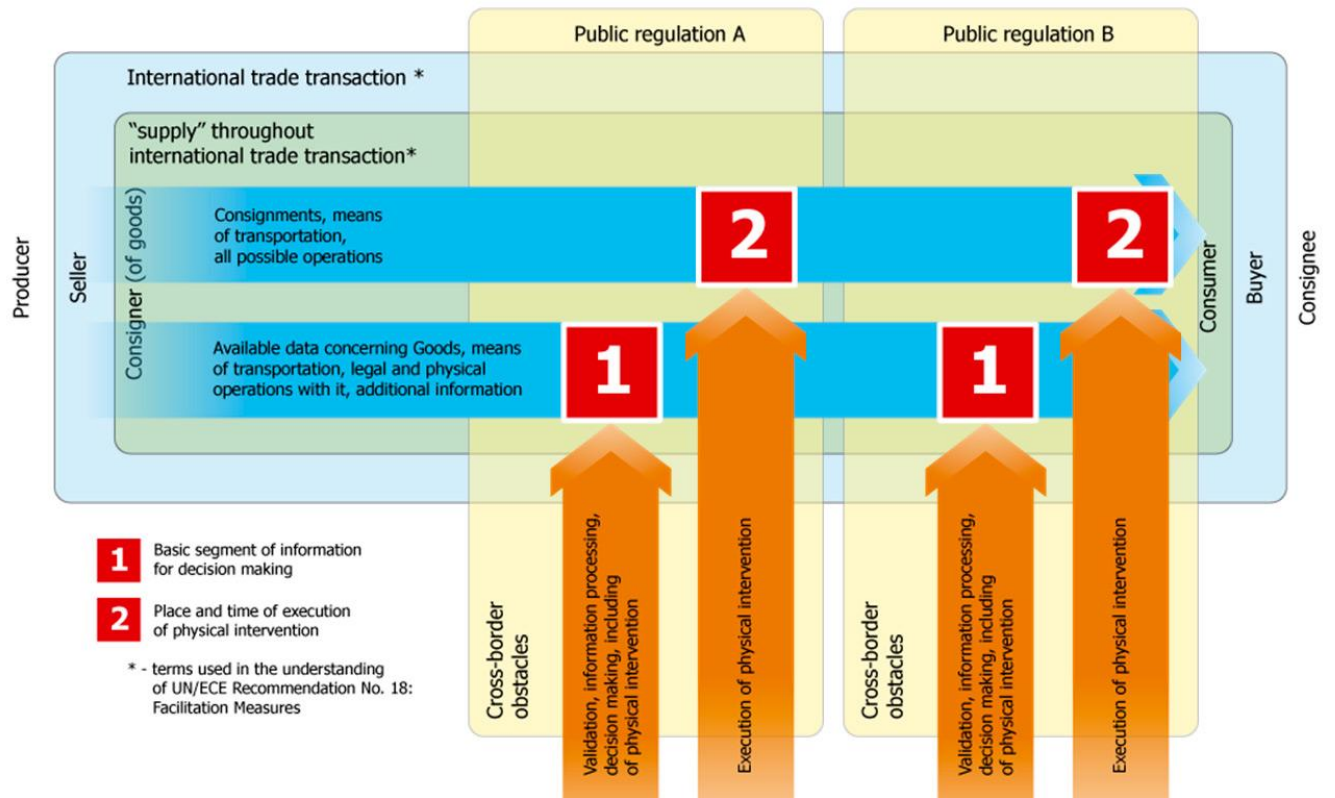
Public regulation A

Public regulation B

International trade transaction *

"supply" throughout international trade transaction*

Producer

Seller

Consigner (of goods)

Consignments, means of transportation, all possible operations

2

2

Available data concerning Goods, means of transportation, legal and physical operations with it, additional information

1

1

Consumer

Buyer

Consignee

1 Basic segment of information for decision making

2 Place and time of execution of physical intervention

* - terms used in the understanding of UN/ECE Recommendation No. 18: Facilitation Measures

Cross-border obstacles

Validation, information processing, decision making, including of physical intervention

Execution of physical intervention

Cross-border obstacles

Validation, information processing, decision making, including of physical intervention

Execution of physical intervention